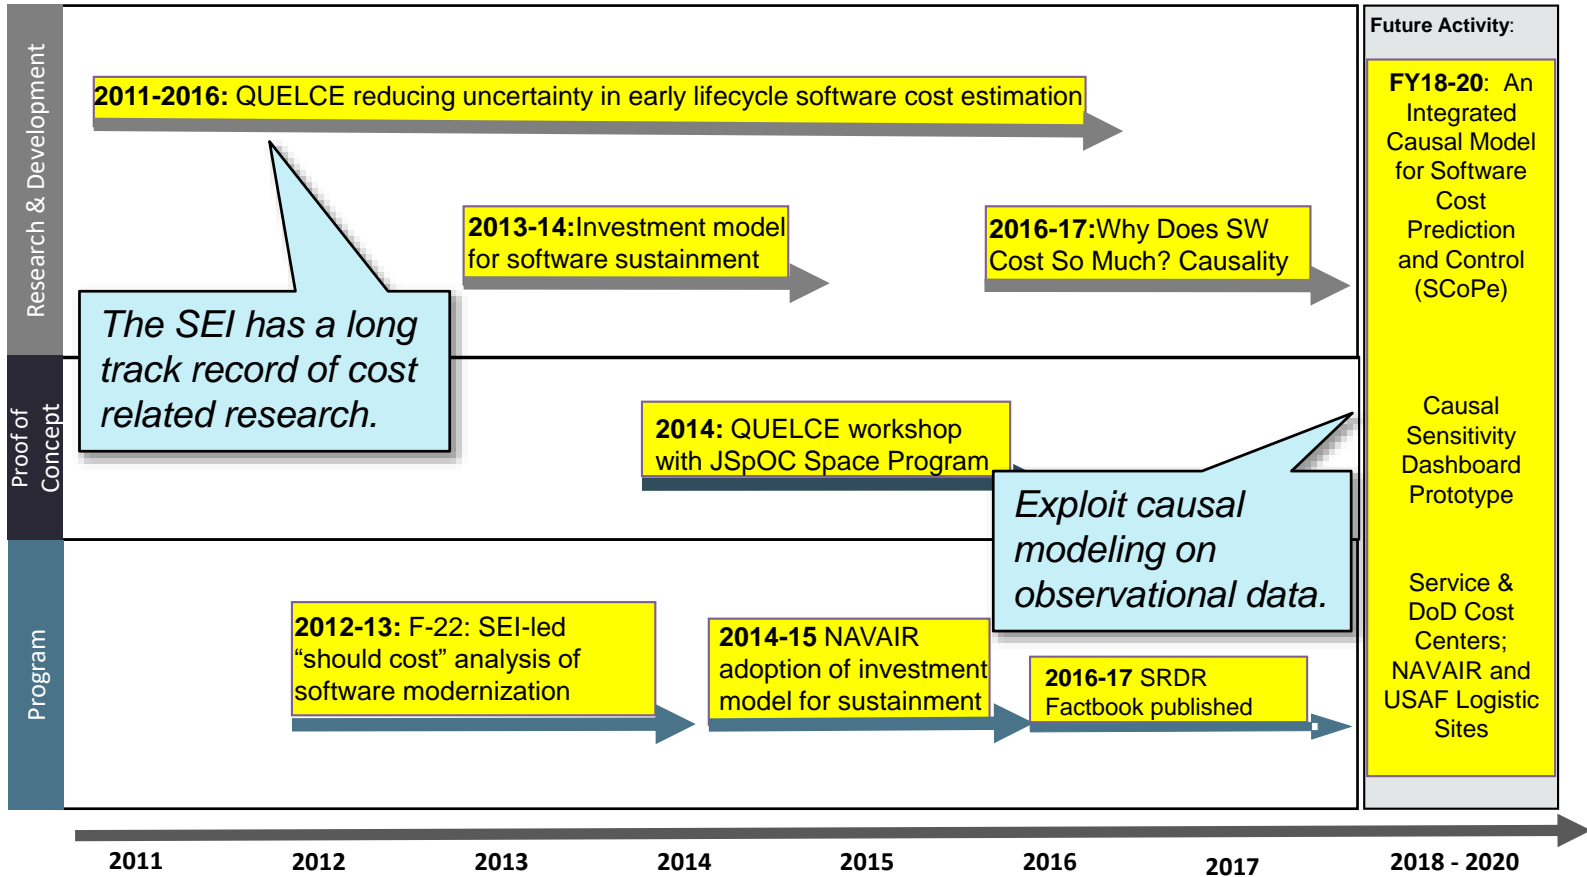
Research & Development

Proof of Concept

Program

**2011-2016:** QUELCE reducing uncertainty in early lifecycle software cost estimation

The SEI has a long track record of cost related research.

**2013-14:** Investment model for software sustainment

**2016-17:** Why Does SW Cost So Much? Causality

**2014:** QUELCE workshop with JSpOC Space Program

Exploit causal modeling on observational data.

**2012-13:** F-22: SEI-led “should cost” analysis of software modernization

**2014-15** NAVAIR adoption of investment model for sustainment

**2016-17** SRDR Factbook published

Future Activity:

**FY18-20**: An Integrated Causal Model for Software Cost Prediction and Control (SCoPe)

Causal Sensitivity Dashboard Prototype

Service & DoD Cost Centers; NAVAIR and USAF Logistic Sites

2011 2012 2013 2014 2015 2016 2017 2018 - 2020